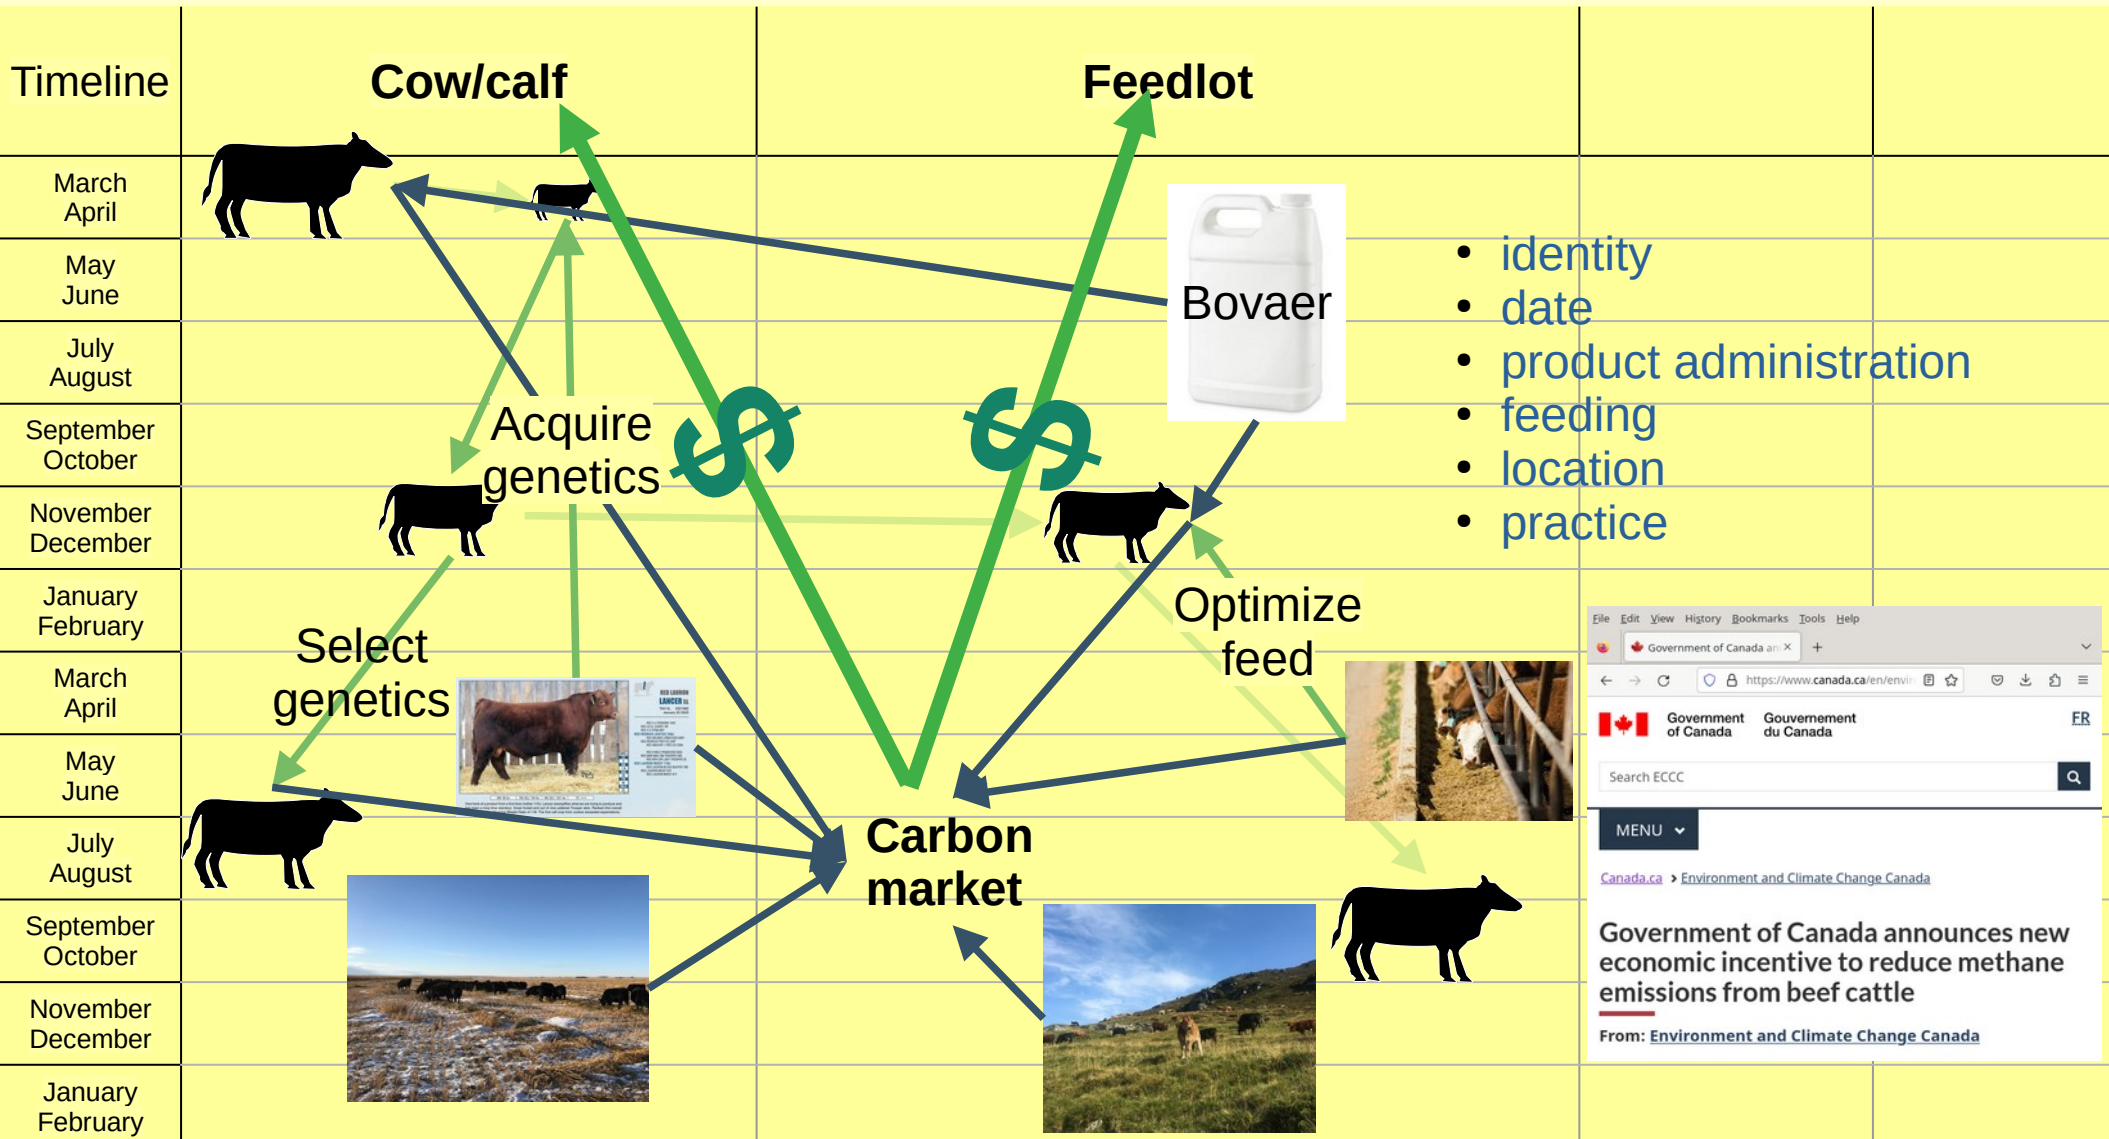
| Timeline | Cow/calf | Feedlot | | |
|---|---|---|---|---|
| March April | | | | |
| May June | | | | |
| July August | | | | |
| September October | | | | |
| November December | | | | |
| January February | | | | |
| March April | | | | |
| May June | | | | |
| July August | | | | |
| September October | | | | |
| November December | | | | |
| January February | | | | |

Bovaer

- identity
- date
- product administration
- feeding
- location
- practice

Acquire genetics

$

$

Select genetics

Optimize feed

Carbon market

File Edit View History Bookmarks Tools Help

Government of Canada an ×

https://www.canada.ca/en/envir

Government of Canada Gouvernement du Canada FR

Search ECCC

MENU

Canada.ca > Environment and Climate Change Canada

Government of Canada announces new economic incentive to reduce methane emissions from beef cattle

From: Environment and Climate Change Canada